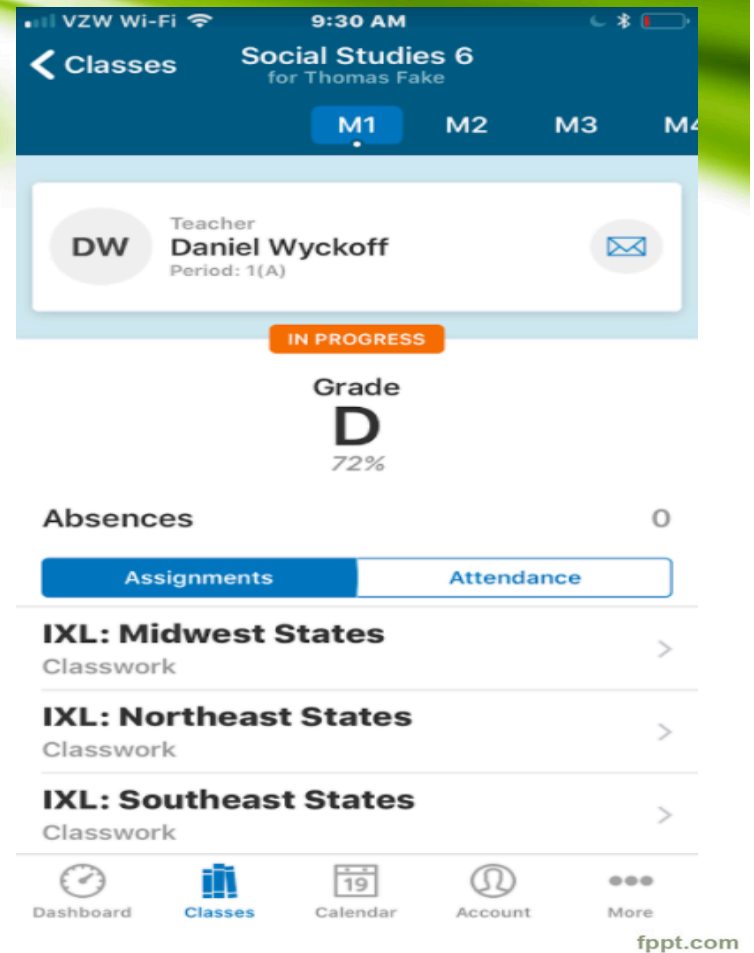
VZW Wi-Fi 9:30 AM

Classes

Social Studies 6
for Thomas Fake

M1 M2 M3 M4

DW
Teacher
Daniel Wyckoff
Period: 1(A)

IN PROGRESS

Grade
D
72%

Absences 0

Assignments Attendance

IXL: Midwest States
Classwork

IXL: Northeast States
Classwork

IXL: Southeast States
Classwork

Dashboard Classes 19 Calendar Account More

fppt.com